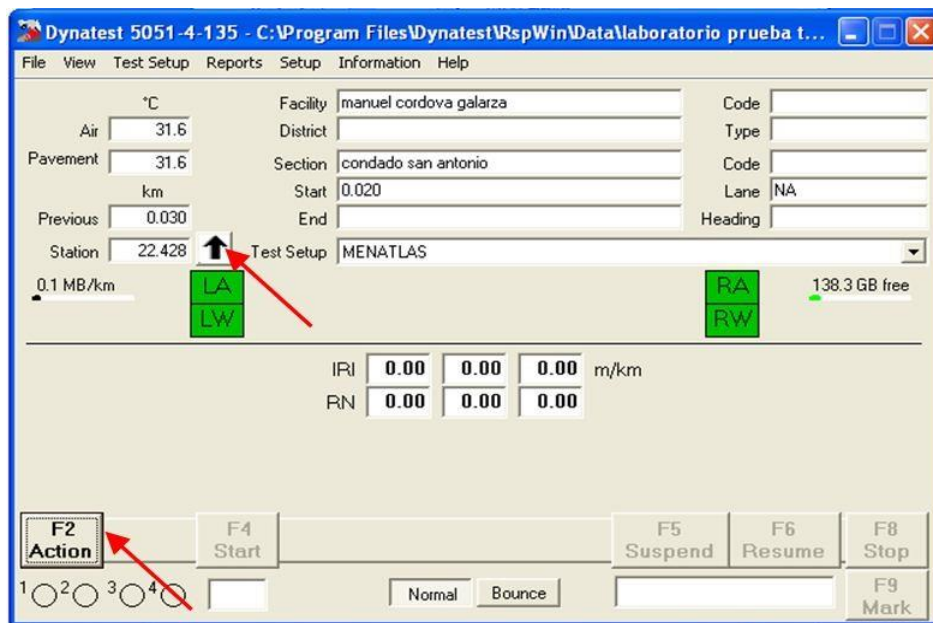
Dynatest 5051-4-135 - C:\Program Files\Dynatest\RspWin\Data\laboratorio prueba t...

File View Test Setup Reports Setup Information Help

°C
Air 31.6
Pavement 31.6
km
Previous 0.030
Station 22.428

Facility manuel cordova galarza
District
Section condado san antonio
Start 0.020
End
Test Setup MENATLAS

Code
Type
Code
Lane NA
Heading

0.1 MB/km
LA
LW
RA
RW
138.3 GB free

| IRI | 0.00 | 0.00 | 0.00 | m/km |
|---|---|---|---|---|
| RN | 0.00 | 0.00 | 0.00 | |

F2 Action
F4 Start
F5 Suspend
F6 Resume
F8 Stop

1 2 3 4
Normal
Bounce
F9 Mark